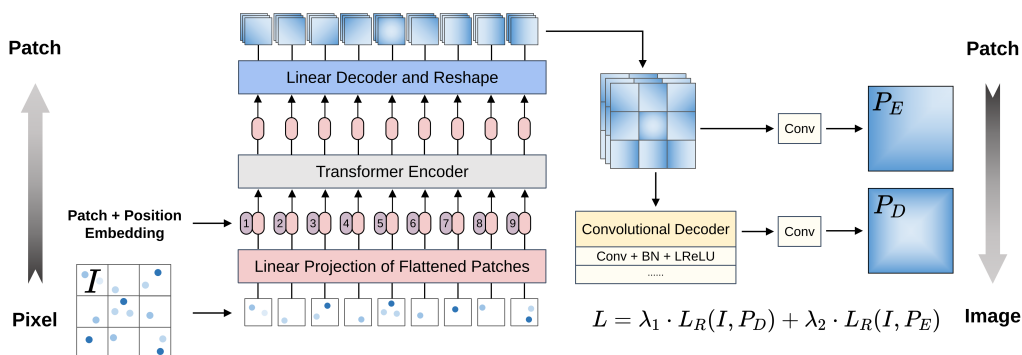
Patch

Pixel

Linear Decoder and Reshape

Transformer Encoder

Patch + Position Embedding

1 2 3 4 5 6 7 8 9

Linear Projection of Flattened Patches

$I$

Conv

$P_E$

Convolutional Decoder

Conv + BN + LReLU

......

Conv

$P_D$

Patch

Image

$L = \lambda_1 \cdot L_R(I, P_D) + \lambda_2 \cdot L_R(I, P_E)$